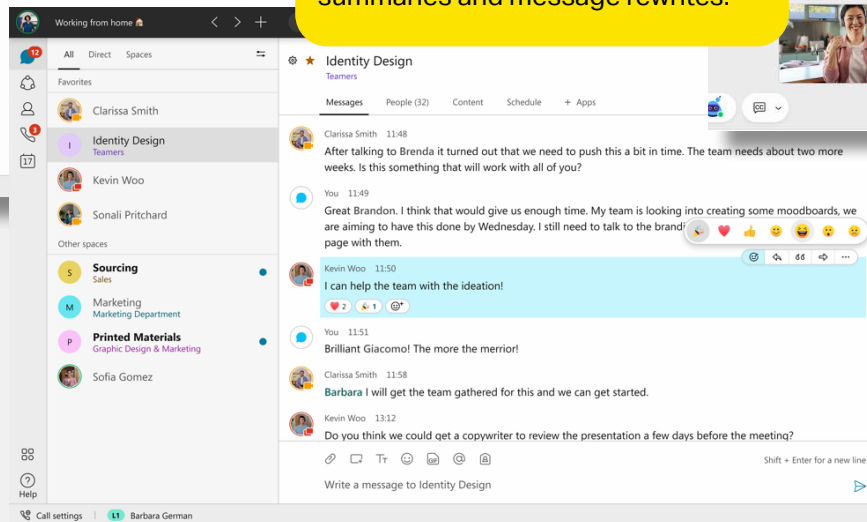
summaries and message rewrites.

Working from home 🏠

12
3
17

All Direct Spaces

Favorites

Clarissa Smith

Identity Design
Teamers

Kevin Woo

Sonali Pritchard

Other spaces

S Sourcing
Sales

M Marketing
Marketing Department

P Printed Materials
Graphic Design & Marketing

Sofia Gomez

Help

Identity Design
Teamers

Messages People (32) Content Schedule + Apps

Clarissa Smith 11:48
After talking to Brenda it turned out that we need to push this a bit in time. The team needs about two more weeks. Is this something that will work with all of you?

You 11:49
Great Brandon. I think that would give us enough time. My team is looking into creating some moodboards, we are aiming to have this done by Wednesday. I still need to talk to the brandi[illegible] page with them.

Kevin Woo 11:50
I can help the team with the ideation!
❤️ 2 🎉 1

You 11:51
Brilliant Giacomo! The more the merrior!

Clarissa Smith 11:58
Barbara I will get the team gathered for this and we can get started.

Kevin Woo 13:12
Do you think we could get a copywriter to review the presentation a few days before the meeting?

Shift + Enter for a new line

Write a message to Identity Design

Call settings L1 Barbara German